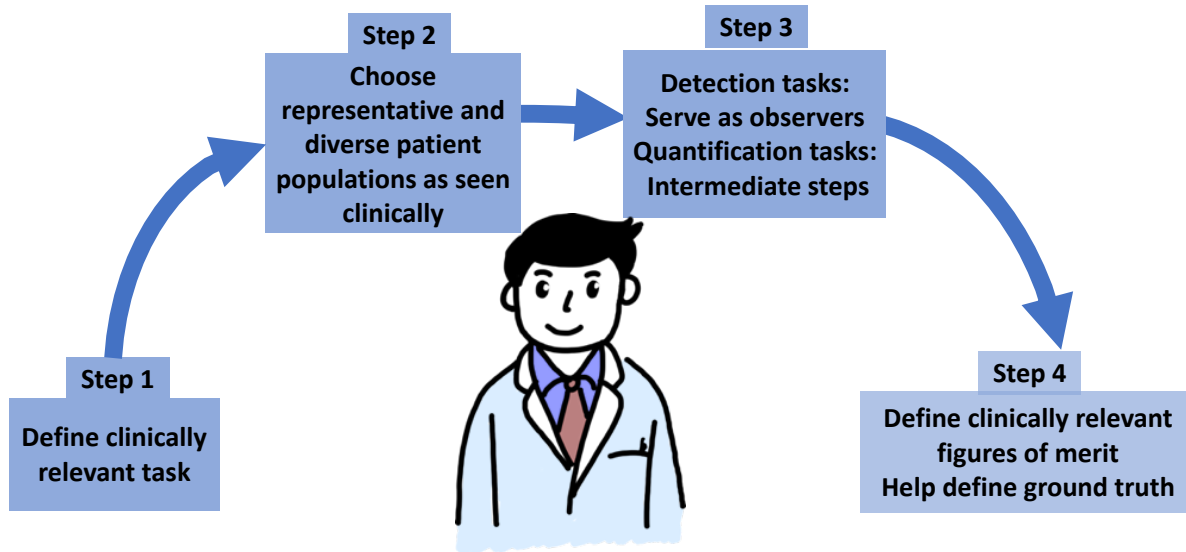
Step 1
Define clinically relevant task

Step 2
Choose representative and diverse patient populations as seen clinically

Step 3
Detection tasks: Serve as observers
Quantification tasks: Intermediate steps

Step 4
Define clinically relevant figures of merit
Help define ground truth